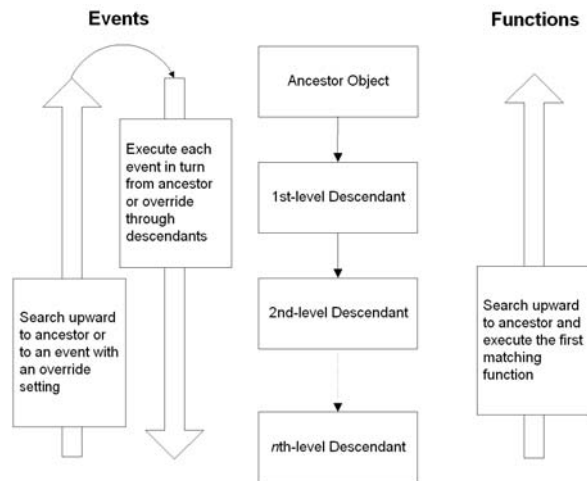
Events

Functions

Ancestor Object

Execute each event in turn from ancestor or override through descendants

1st-level Descendant

Search upward to ancestor or to an event with an override setting

2nd-level Descendant

Search upward to ancestor and execute the first matching function

nth-level Descendant